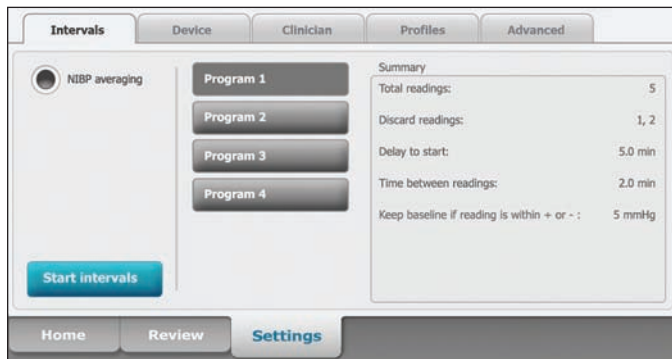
Intervals Device Clinician Profiles Advanced

NIBP averaging

Program 1
Program 2
Program 3
Program 4

Summary

| | |
|---|---|
| Total readings: | 5 |
| Discard readings: | 1, 2 |
| Delay to start: | 5.0 min |
| Time between readings: | 2.0 min |
| Keep baseline if reading is within + or - : | 5 mmHg |

Start intervals

Home Review Settings